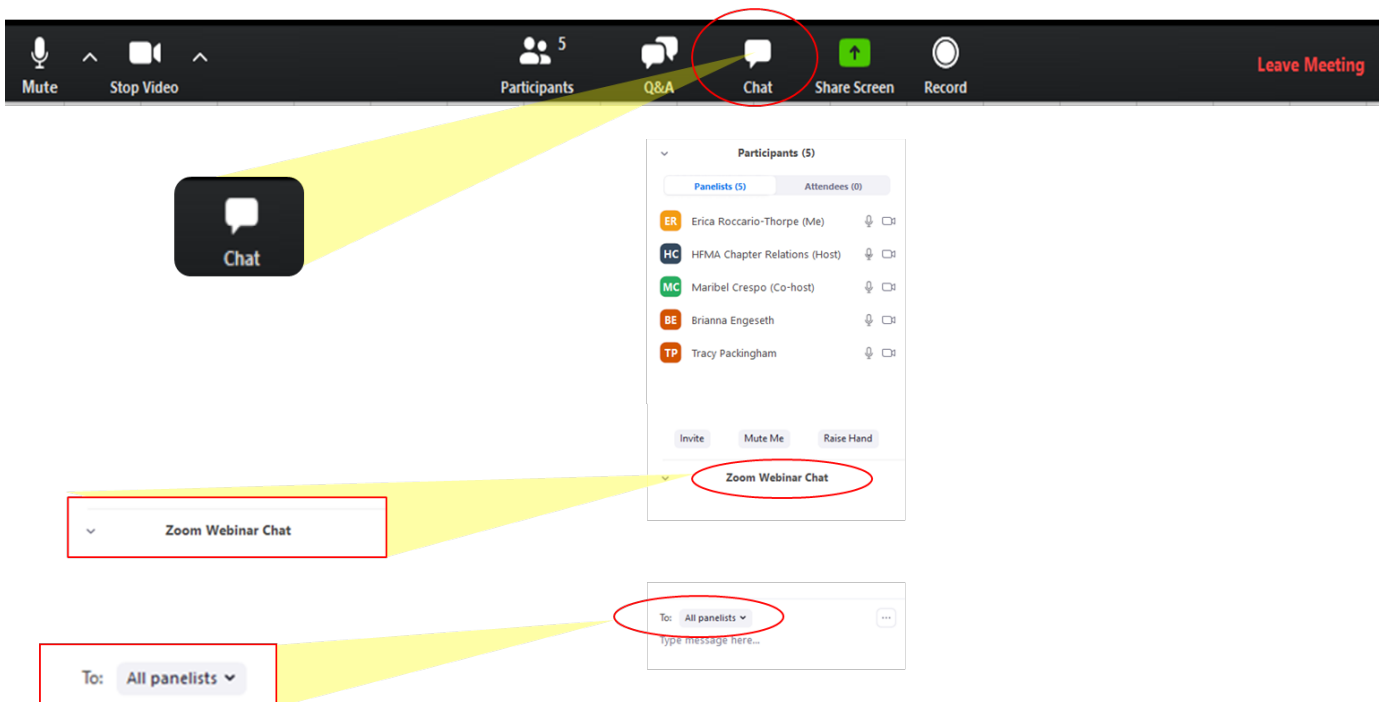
Mute Stop Video 5 Participants Q&A Chat Share Screen Record Leave Meeting

Chat

Participants (5)

Panelists (5) Attendees (0)

ER Erica Roccario-Thorpe (Me)

HC HFMA Chapter Relations (Host)

MC Maribel Crespo (Co-host)

BE Brianna Engeseth

TP Tracy Packingham

Invite Mute Me Raise Hand

Zoom Webinar Chat

Zoom Webinar Chat

To: All panelists ···

Type message here...

To: All panelists